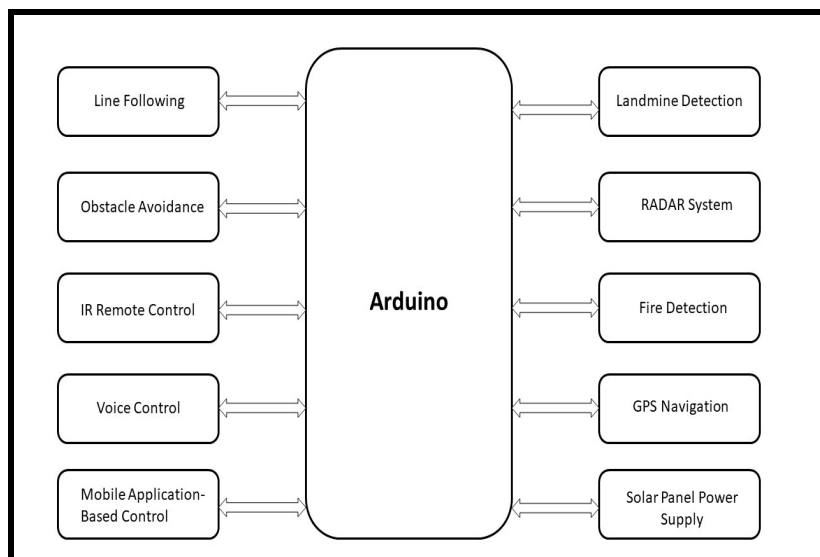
Line Following

Obstacle Avoidance

IR Remote Control

Voice Control

Mobile Application-Based Control

Arduino

Landmine Detection

RADAR System

Fire Detection

GPS Navigation

Solar Panel Power Supply